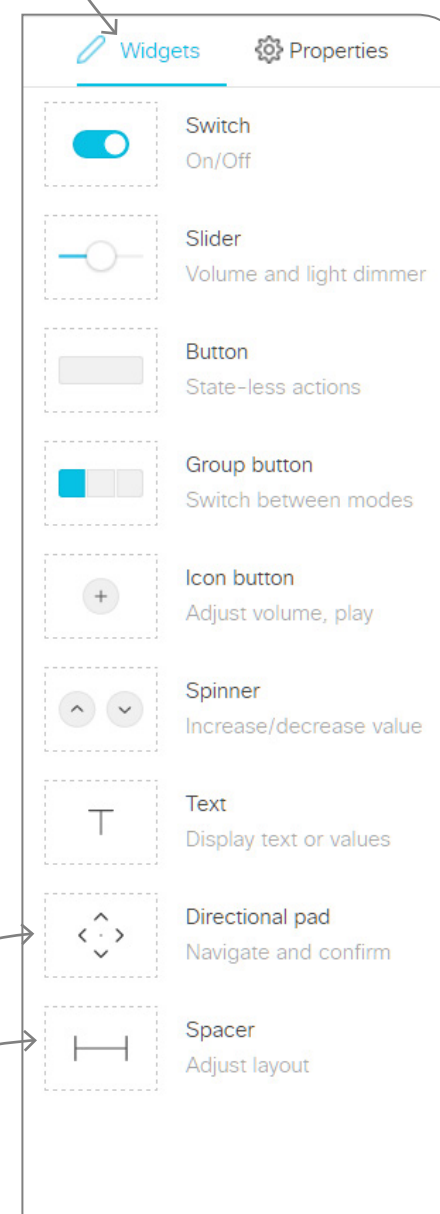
Widgets Properties

Switch
On/Off

Slider
Volume and light dimmer

Button
State-less actions

Group button
Switch between modes

Icon button
Adjust volume, play

Spinner
Increase/decrease value

Text
Display text or values

Directional pad
Navigate and confirm

Spacer
Adjust layout